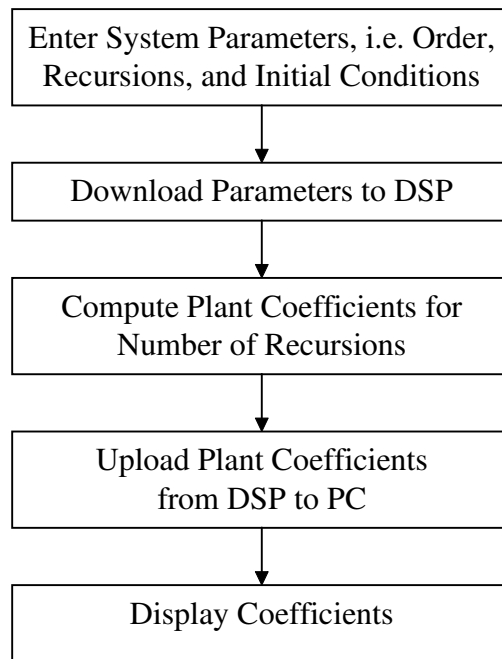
Enter System Parameters, i.e. Order, Recursions, and Initial Conditions

Download Parameters to DSP

Compute Plant Coefficients for Number of Recursions

Upload Plant Coefficients from DSP to PC

Display Coefficients